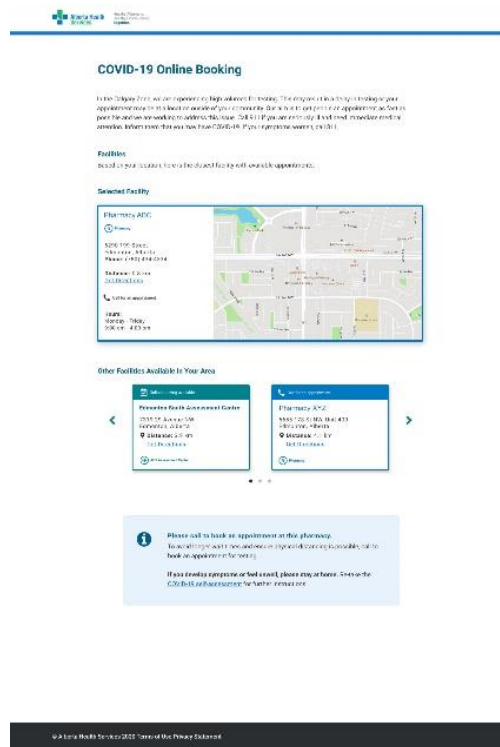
Alberta Health Services

COVID-19 Online Booking

In the Calgary Zone, we are experiencing high volumes for testing. The drop-in clinic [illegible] testing at your appointment time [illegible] in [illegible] of your community. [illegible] to be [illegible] appointment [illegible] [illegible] and we are working to address this issue. Call 811 if you are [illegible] need immediate medical attention. Inform them that you may have COVID-19 if your symptoms worsen, call 911.

Facilities
Based on your location, here is the closest facility with available appointments.

Selected Facility

Pharmacy ABC
Pharmacy
5290 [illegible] Street
Edmonton, Alberta
Phone: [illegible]
Distance: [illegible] km
Get Directions
Call for an appointment
Hours
Monday - Friday
9:00 am - 4:00 pm

Other Facilities Available In Your Area

Self-booking available
Edmonton South Assessment Centre
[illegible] Avenue SW
Edmonton, Alberta
Distance: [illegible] km
Get Directions
AHS Assessment Centre

Call for an appointment
Pharmacy XYZ
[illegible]
Edmonton, Alberta
Distance: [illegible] km
Get Directions
Pharmacy

Please call to book an appointment at this pharmacy.
To avoid longer wait times and ensure physical distancing is possible, call to book an appointment for testing.

If you develop symptoms or feel unwell, please stay at home. Review the COVID-19 self-assessment for further instructions.

© Alberta Health Services 2020 Terms of Use Privacy Statement